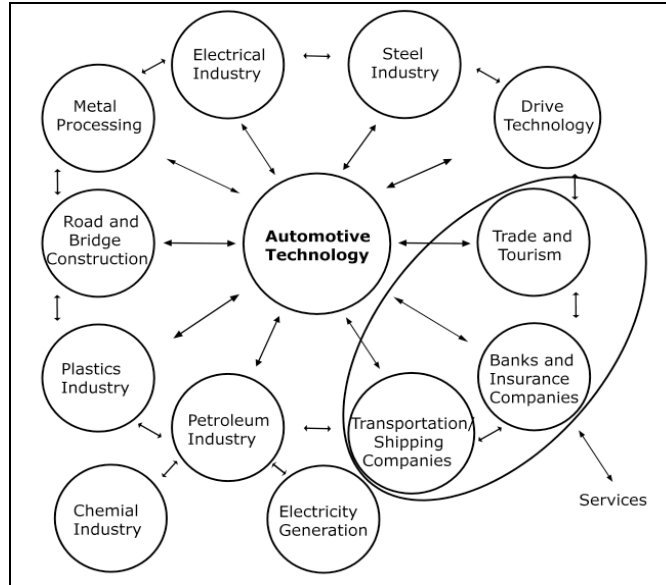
Electrical Industry

Steel Industry

Metal Processing

Drive Technology

Road and Bridge Construction

Automotive Technology

Trade and Tourism

Plastics Industry

Banks and Insurance Companies

Petroleum Industry

Transportation/ Shipping Companies

Chemial Industry

Electricity Generation

Services